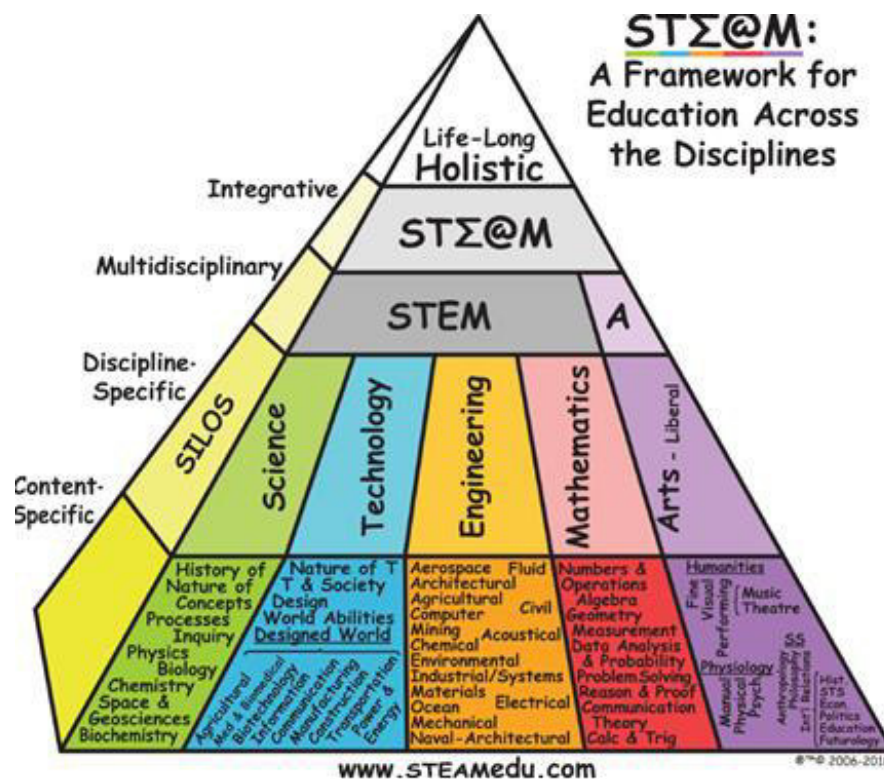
STΣ@M:
A Framework for Education Across the Disciplines

Life-Long
Holistic

Integrative

STΣ@M

Multidisciplinary

STEM

A

Discipline-Specific

SILOS

Science

Technology

Engineering

Mathematics

Arts - Liberal

Content-Specific

History of Nature of Concepts Processes Inquiry Physics Biology Chemistry Space & Geosciences Biochemistry

Nature of T
T & Society
Design
World Abilities
Designed World

Agricultural
Med & Biomedical
Biotechnology
Information
Communication
Manufacturing
Construction
Transportation
Power & Energy

Aerospace Fluid
Architectural
Agricultural
Computer Civil
Mining Acoustical
Chemical
Environmental
Industrial/Systems
Materials
Ocean Electrical
Mechanical
Naval-Architectural

Numbers & Operations
Algebra
Geometry
Measurement
Data Analysis & Probability
Problem Solving
Reason & Proof
Communication Theory
Calc & Trig

Humanities
Fine
Visual
Performing
Music
Theatre
SS
Physiology
Manual
Physical
Psych.
Anthropology
Philosophy
Int'l Relations
Hist.
STS
Econ
Politics
Education
Futurology

®™© 2006-201

www.STEAMedu.com